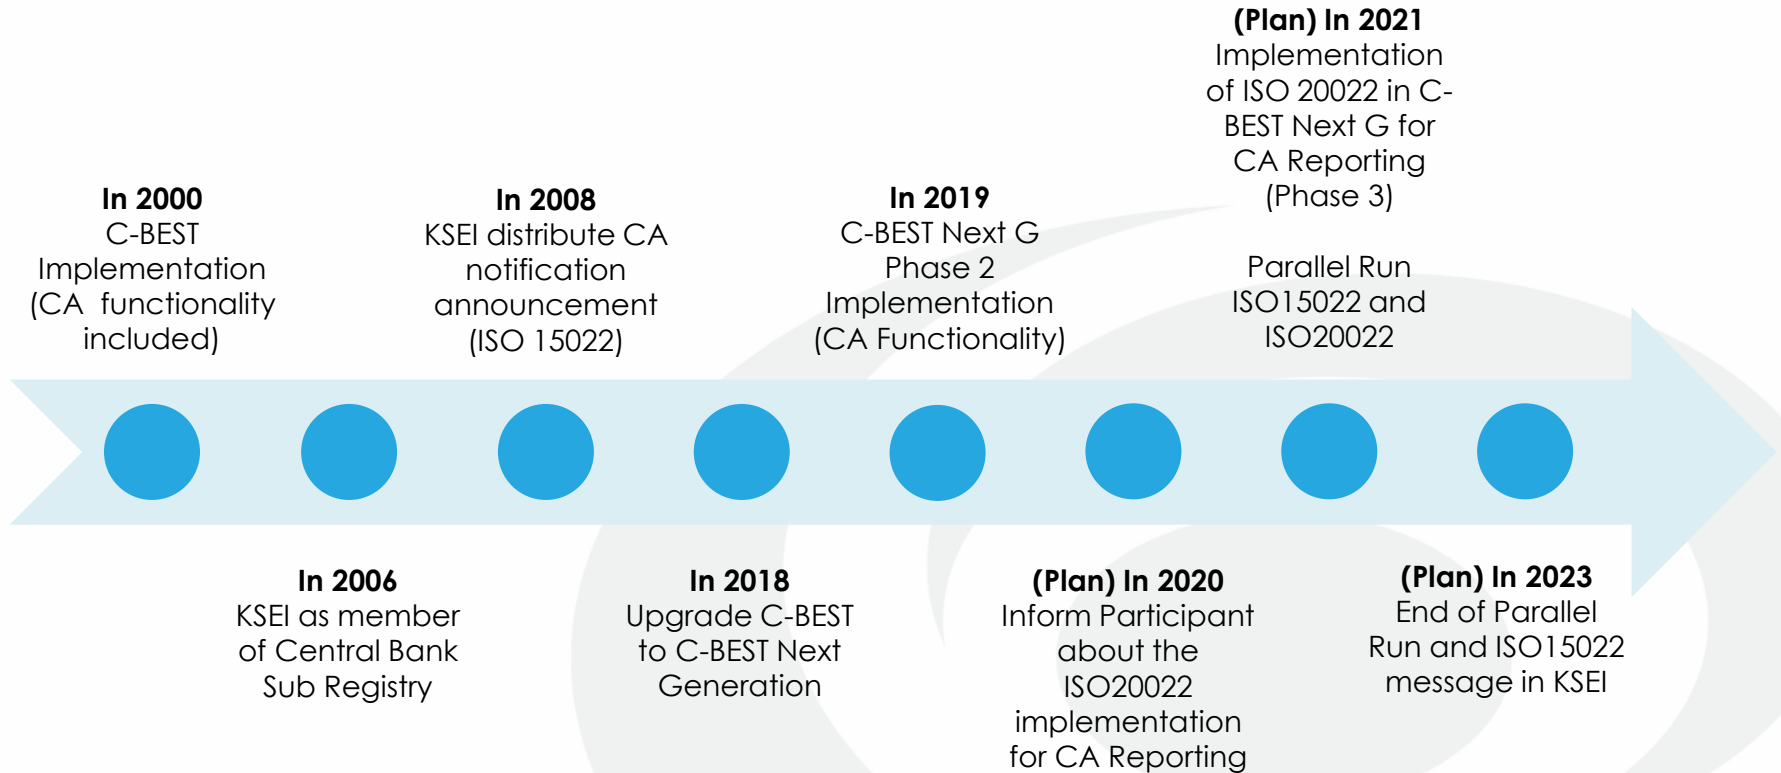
In 2000
C-BEST Implementation (CA functionality included)

In 2006
KSEI as member of Central Bank Sub Registry

In 2008
KSEI distribute CA notification announcement (ISO 15022)

In 2018
Upgrade C-BEST to C-BEST Next Generation

In 2019
C-BEST Next G Phase 2 Implementation (CA Functionality)

(Plan) In 2020
Inform Participant about the ISO20022 implementation for CA Reporting

(Plan) In 2021
Implementation of ISO 20022 in C-BEST Next G for CA Reporting (Phase 3)

Parallel Run ISO15022 and ISO20022

(Plan) In 2023
End of Parallel Run and ISO15022 message in KSEI